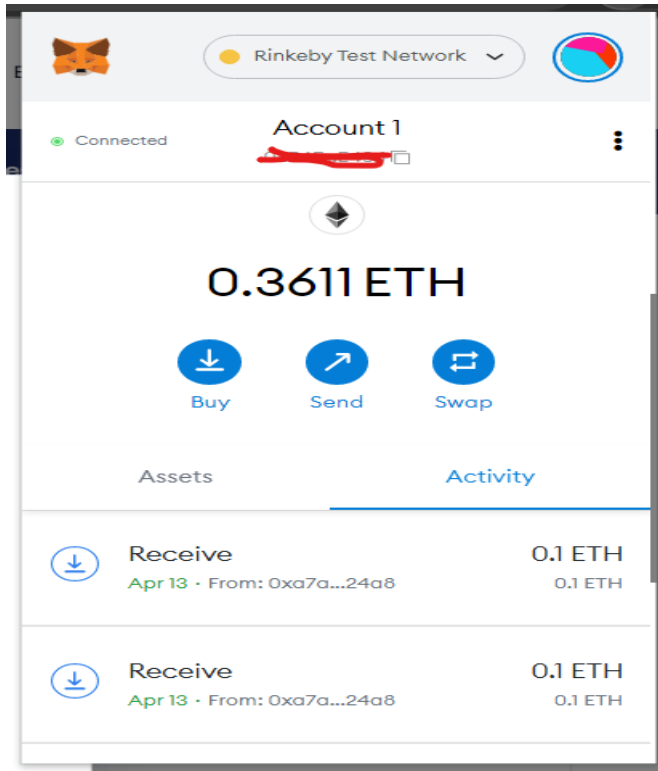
Rinkeby Test Network

Connected

Account 1

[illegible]

0.3611 ETH

Buy

Send

Swap

Assets

Activity

Receive

Apr 13 · From: 0xa7a...24a8

0.1 ETH

0.1 ETH

Receive

Apr 13 · From: 0xa7a...24a8

0.1 ETH

0.1 ETH